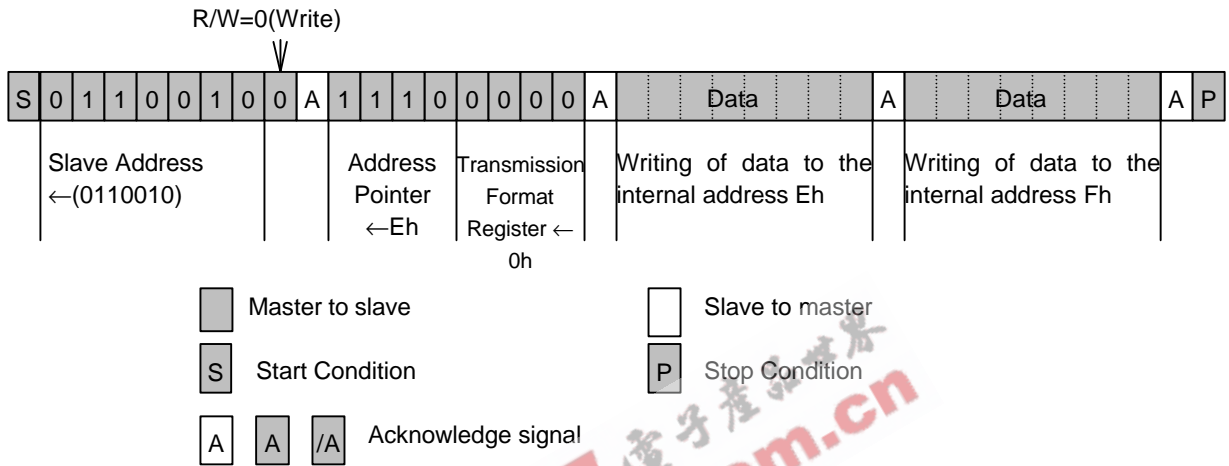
R/W=0(Write)

| S | 0 | 1 | 1 | 0 | 0 | 1 | 0 | 0 | A | 1 | 1 | 1 | 0 | 0 | 0 | 0 | 0 | A | Data | A | Data | A | P |
|---|---|---|---|---|---|---|---|---|---|---|---|---|---|---|---|---|---|---|---|---|---|---|---|

Slave Address ←(0110010)

Address Pointer ←Eh

Transmission Format Register ← 0h

Writing of data to the internal address Eh

Writing of data to the internal address Fh

Master to slave

Slave to master

S Start Condition

P Stop Condition

A A /A Acknowledge signal

电子产品世界

.com.cn